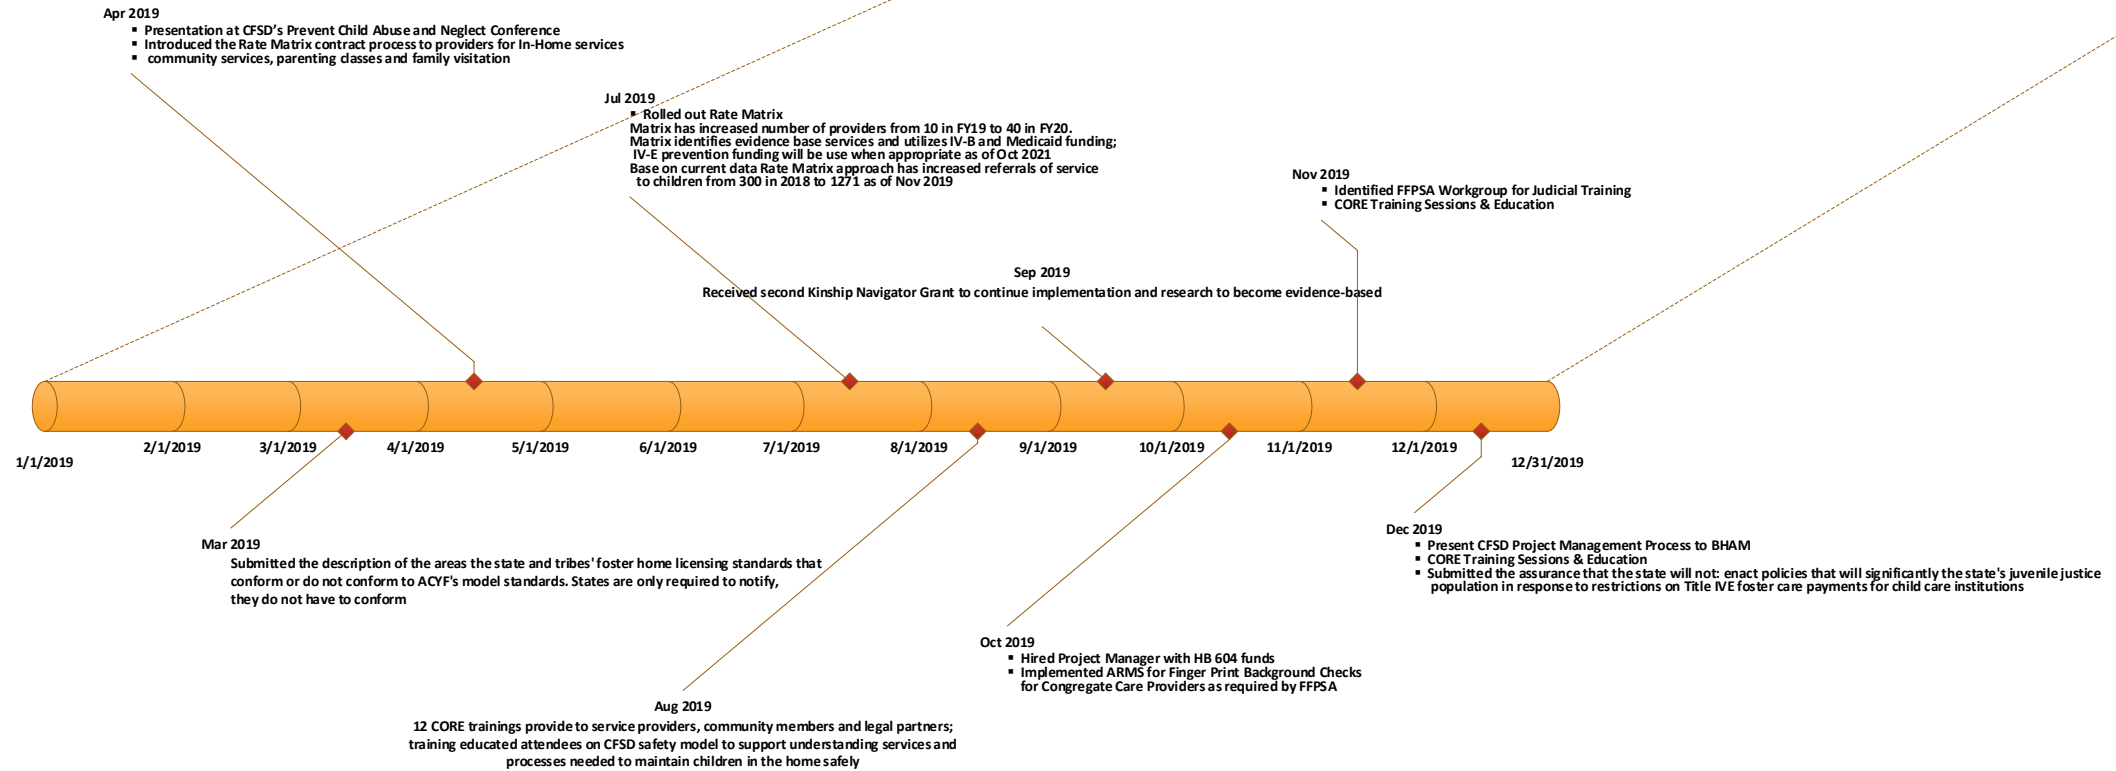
Apr 2019
- Presentation at CFSD's Prevent Child Abuse and Neglect Conference
- Introduced the Rate Matrix contract process to providers for In-Home services
- community services, parenting classes and family visitation

Jul 2019
- Rolled out Rate Matrix
Matrix has increased number of providers from 10 in FY19 to 40 in FY20.
Matrix identifies evidence base services and utilizes IV-B and Medicaid funding;
IV-E prevention funding will be use when appropriate as of Oct 2021
Base on current data Rate Matrix approach has increased referrals of service to children from 300 in 2018 to 1271 as of Nov 2019

Nov 2019
- Identified FFPSA Workgroup for Judicial Training
- CORE Training Sessions & Education

Sep 2019
Received second Kinship Navigator Grant to continue implementation and research to become evidence-based

1/1/2019
2/1/2019
3/1/2019
4/1/2019
5/1/2019
6/1/2019
7/1/2019
8/1/2019
9/1/2019
10/1/2019
11/1/2019
12/1/2019
12/31/2019

Mar 2019
Submitted the description of the areas the state and tribes' foster home licensing standards that conform or do not conform to ACYF's model standards. States are only required to notify, they do not have to conform

Dec 2019
- Present CFSD Project Management Process to BHAM
- CORE Training Sessions & Education
- Submitted the assurance that the state will not: enact policies that will significantly the state's juvenile justice population in response to restrictions on Title IVE foster care payments for child care institutions

Oct 2019
- Hired Project Manager with HB 604 funds
- Implemented ARMS for Finger Print Background Checks for Congregate Care Providers as required by FFPSA

Aug 2019
12 CORE trainings provide to service providers, community members and legal partners; training educated attendees on CFSD safety model to support understanding services and processes needed to maintain children in the home safely